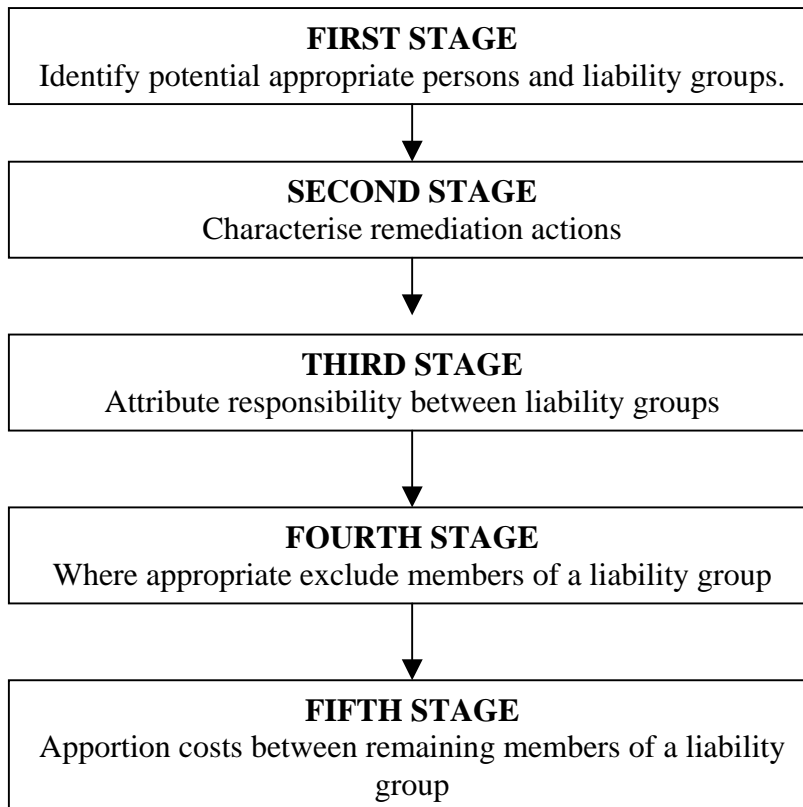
FIRST STAGE
Identify potential appropriate persons and liability groups.

SECOND STAGE
Characterise remediation actions

THIRD STAGE
Attribute responsibility between liability groups

FOURTH STAGE
Where appropriate exclude members of a liability group

FIFTH STAGE
Apportion costs between remaining members of a liability group